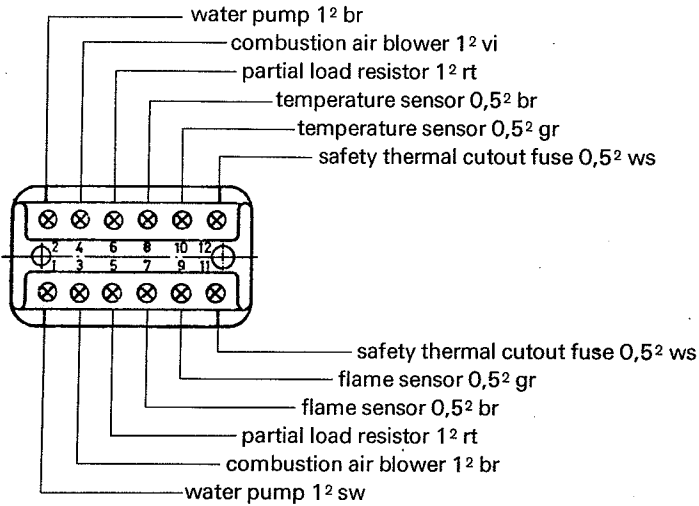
water pump $1^2$ br
combustion air blower $1^2$ vi
partial load resistor $1^2$ rt
temperature sensor $0{,}5^2$ br
temperature sensor $0{,}5^2$ gr
safety thermal cutout fuse $0{,}5^2$ ws

2 4 6 8 10 12
1 3 5 7 9 11

safety thermal cutout fuse $0{,}5^2$ ws
flame sensor $0{,}5^2$ gr
flame sensor $0{,}5^2$ br
partial load resistor $1^2$ rt
combustion air blower $1^2$ br
water pump $1^2$ sw